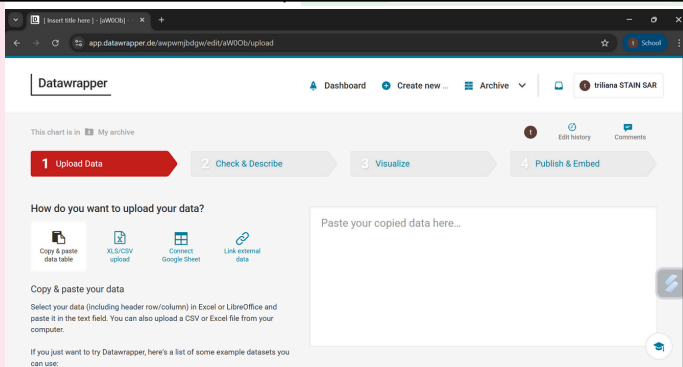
[ Insert title here ] - [aW0Ob] -
app.datawrapper.de/awpwmjbdgw/edit/aW0Ob/upload
t School

Datawrapper
Dashboard
Create new ...
Archive
t triliana STAIN SAR

This chart is in My archive
t
Edit history
Comments

1 Upload Data
2 Check & Describe
3 Visualize
4 Publish & Embed

How do you want to upload your data?

Copy & paste data table
XLS/CSV upload
Connect Google Sheet
Link external data

Paste your copied data here...

Copy & paste your data

Select your data (including header row/column) in Excel or LibreOffice and paste it in the text field. You can also upload a CSV or Excel file from your computer.

If you just want to try Datawrapper, here's a list of some example datasets you can use: